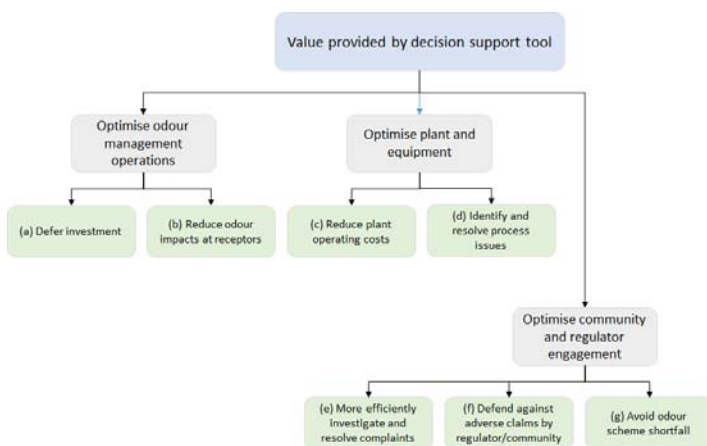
Value provided by decision support tool

Optimise odour management operations

Optimise plant and equipment

(a) Defer investment

(b) Reduce odour impacts at receptors

(c) Reduce plant operating costs

(d) Identify and resolve process issues

Optimise community and regulator engagement

(e) More efficiently investigate and resolve complaints

(f) Defend against adverse claims by regulator/community

(g) Avoid odour scheme shortfall